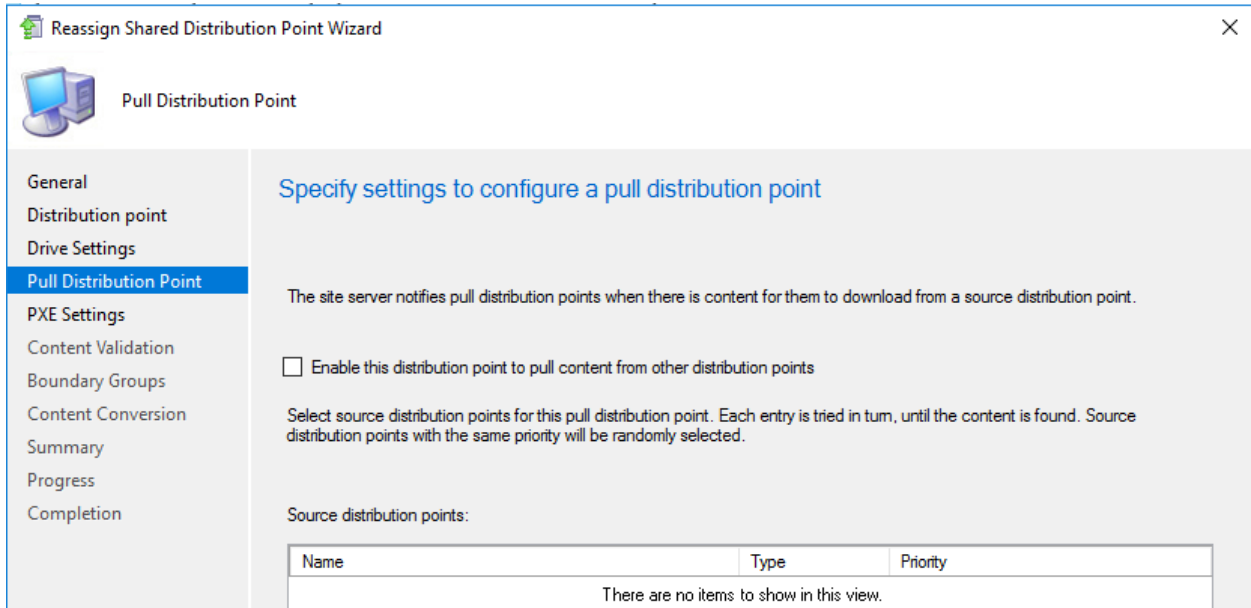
Reassign Shared Distribution Point Wizard

Pull Distribution Point

General
Distribution point
Drive Settings
Pull Distribution Point
PXE Settings
Content Validation
Boundary Groups
Content Conversion
Summary
Progress
Completion

Specify settings to configure a pull distribution point

The site server notifies pull distribution points when there is content for them to download from a source distribution point.

Enable this distribution point to pull content from other distribution points

Select source distribution points for this pull distribution point. Each entry is tried in turn, until the content is found. Source distribution points with the same priority will be randomly selected.

Source distribution points:

| Name | Type | Priority |
|---|---|---|
| There are no items to show in this view. | | |